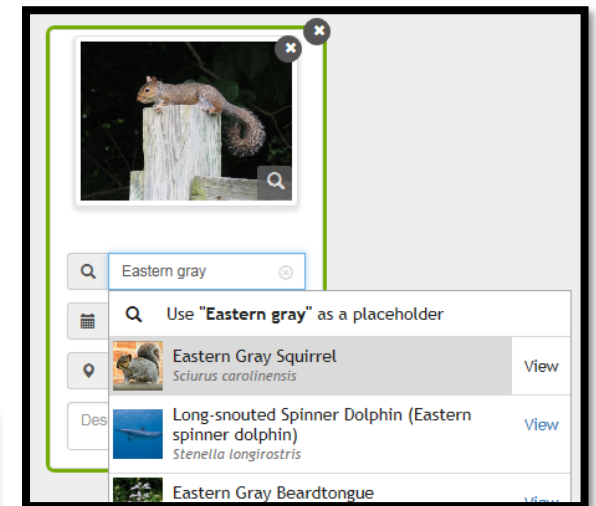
Eastern gray

Use "**Eastern gray**" as a placeholder

Eastern Gray Squirrel
*Sciurus carolinensis*
View

Long-snouted Spinner Dolphin (Eastern spinner dolphin)
*Stenella longirostris*
View

Eastern Gray Beardtongue
View

Des